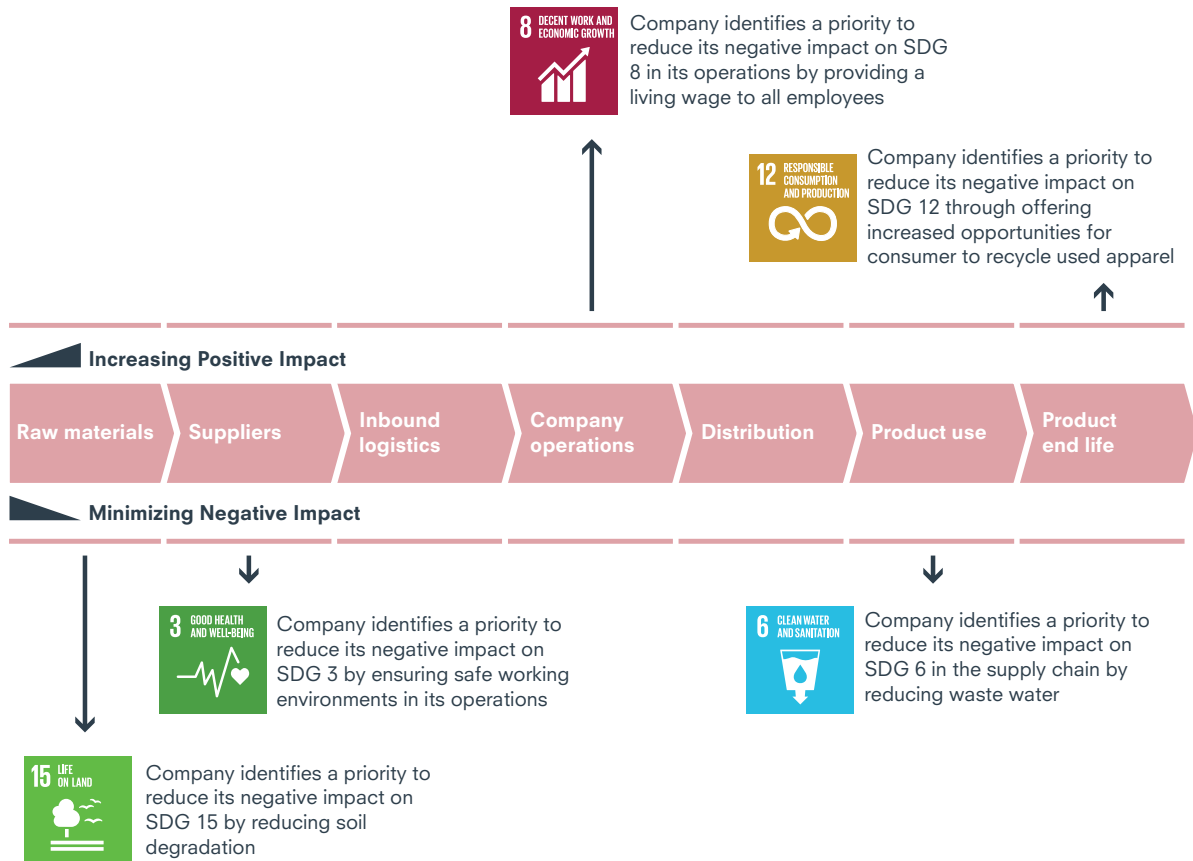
8 DECENT WORK AND ECONOMIC GROWTH

Company identifies a priority to reduce its negative impact on SDG 8 in its operations by providing a living wage to all employees

12 RESPONSIBLE CONSUMPTION AND PRODUCTION

Company identifies a priority to reduce its negative impact on SDG 12 through offering increased opportunities for consumer to recycle used apparel

Increasing Positive Impact

Raw materials

Suppliers

Inbound logistics

Company operations

Distribution

Product use

Product end life

Minimizing Negative Impact

3 GOOD HEALTH AND WELL-BEING

Company identifies a priority to reduce its negative impact on SDG 3 by ensuring safe working environments in its operations

6 CLEAN WATER AND SANITATION

Company identifies a priority to reduce its negative impact on SDG 6 in the supply chain by reducing waste water

15 LIFE ON LAND

Company identifies a priority to reduce its negative impact on SDG 15 by reducing soil degradation